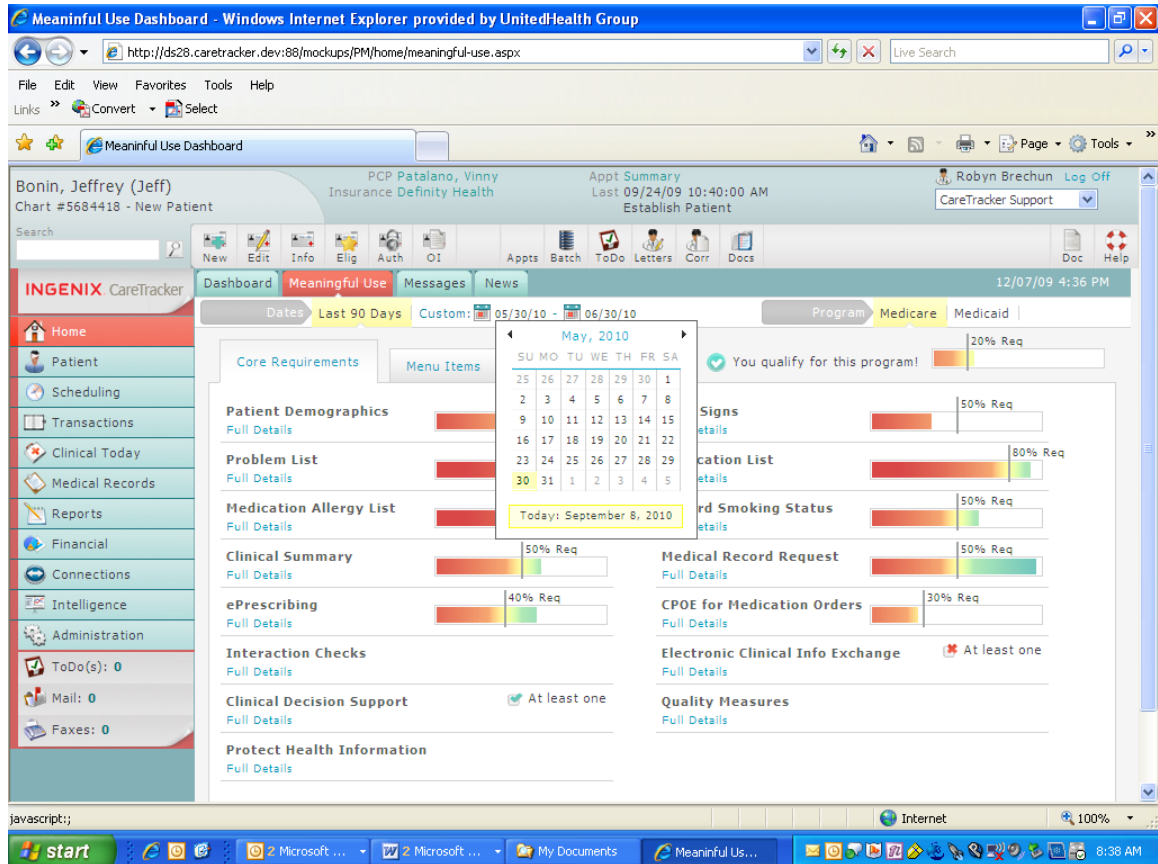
Meaninful Use Dashboard - Windows Internet Explorer provided by UnitedHealth Group

http://ds28.caretracker.dev:88/mockups/PM/home/meaningful-use.aspx

Live Search

File Edit View Favorites Tools Help

Links » Convert Select

Meaninful Use Dashboard

Page Tools

Bonin, Jeffrey (Jeff)
Chart #5684418 - New Patient

PCP Patalano, Vinny
Insurance Definity Health

Appt Summary
Last 09/24/09 10:40:00 AM
Establish Patient

Robyn Brechun Log Off
CareTracker Support

Search

New Edit Info Elig Auth OI Appts Batch ToDo Letters Corr Docs Doc Help

INGENIX CareTracker

Dashboard Meaningful Use Messages News 12/07/09 4:36 PM

Home
Patient
Scheduling
Transactions
Clinical Today
Medical Records
Reports
Financial
Connections
Intelligence
Administration
ToDo(s): 0
Mail: 0
Faxes: 0

Dates Last 90 Days Custom: 05/30/10 - 06/30/10

Program Medicare Medicaid

May, 2010

| SU | MO | TU | WE | TH | FR | SA |
|---|---|---|---|---|---|---|
| 25 | 26 | 27 | 28 | 29 | 30 | 1 |
| 2 | 3 | 4 | 5 | 6 | 7 | 8 |
| 9 | 10 | 11 | 12 | 13 | 14 | 15 |
| 16 | 17 | 18 | 19 | 20 | 21 | 22 |
| 23 | 24 | 25 | 26 | 27 | 28 | 29 |
| 30 | 31 | 1 | 2 | 3 | 4 | 5 |

Today: September 8, 2010

Core Requirements Menu Items

You qualify for this program! 20% Req

Patient Demographics
Full Details

Problem List
Full Details

Medication Allergy List
Full Details

Clinical Summary
Full Details
50% Req

ePrescribing
Full Details
40% Req

Interaction Checks
Full Details

Clinical Decision Support
Full Details
At least one

Protect Health Information
Full Details

Signs
etails
50% Req

cation List
etails
80% Req

rd Smoking Status
etails
50% Req

Medical Record Request
Full Details
50% Req

CPOE for Medication Orders
Full Details
30% Req

Electronic Clinical Info Exchange
Full Details
At least one

Quality Measures
Full Details

javascript:;

Internet 100%

start 2 Microsoft ... 2 Microsoft ... My Documents Meaninful Us... 8:38 AM